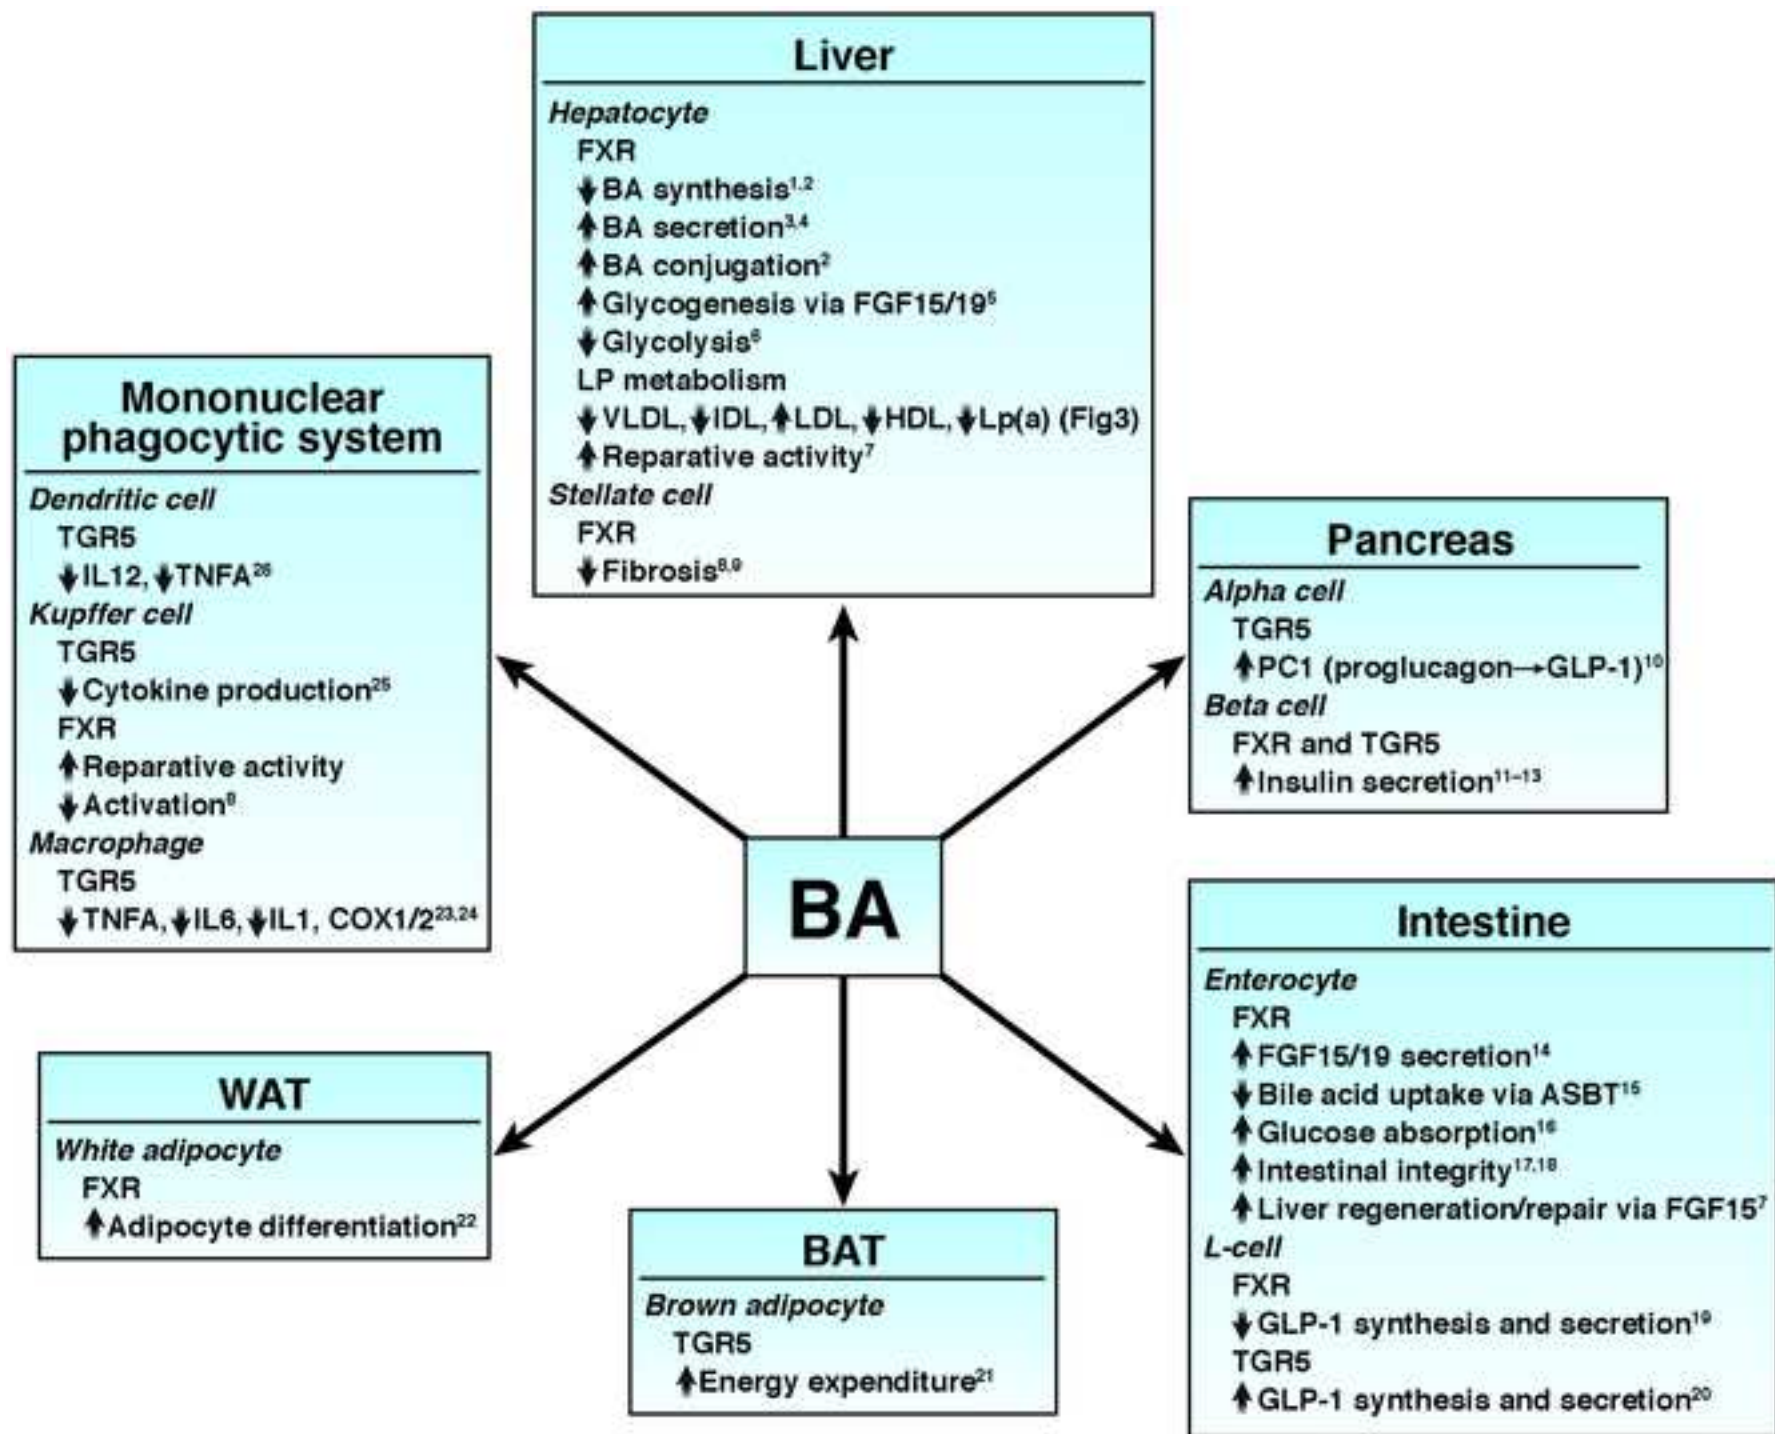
Liver

*Hepatocyte*
FXR
↓BA synthesis$^{1,2}$
↑BA secretion$^{3,4}$
↑BA conjugation$^{2}$
↑Glycogenesis via FGF15/19$^{5}$
↓Glycolysis$^{6}$
LP metabolism
↓VLDL, ↓IDL, ↑LDL, ↓HDL, ↓Lp(a) (Fig3)
↑Reparative activity$^{7}$
*Stellate cell*
FXR
↓Fibrosis$^{8,9}$

Mononuclear phagocytic system

*Dendritic cell*
TGR5
↓IL12, ↓TNFA$^{26}$
*Kupffer cell*
TGR5
↓Cytokine production$^{25}$
FXR
↑Reparative activity
↓Activation$^{8}$
*Macrophage*
TGR5
↓TNFA, ↓IL6, ↓IL1, COX1/2$^{23,24}$

Pancreas

*Alpha cell*
TGR5
↑PC1 (proglucagon→GLP-1)$^{10}$
*Beta cell*
FXR and TGR5
↑Insulin secretion$^{11-13}$

BA

WAT

*White adipocyte*
FXR
↑Adipocyte differentiation$^{22}$

BAT

*Brown adipocyte*
TGR5
↑Energy expenditure$^{21}$

Intestine

*Enterocyte*
FXR
↑FGF15/19 secretion$^{14}$
↓Bile acid uptake via ASBT$^{15}$
↑Glucose absorption$^{16}$
↑Intestinal integrity$^{17,18}$
↑Liver regeneration/repair via FGF15$^{7}$
*L-cell*
FXR
↓GLP-1 synthesis and secretion$^{19}$
TGR5
↑GLP-1 synthesis and secretion$^{20}$